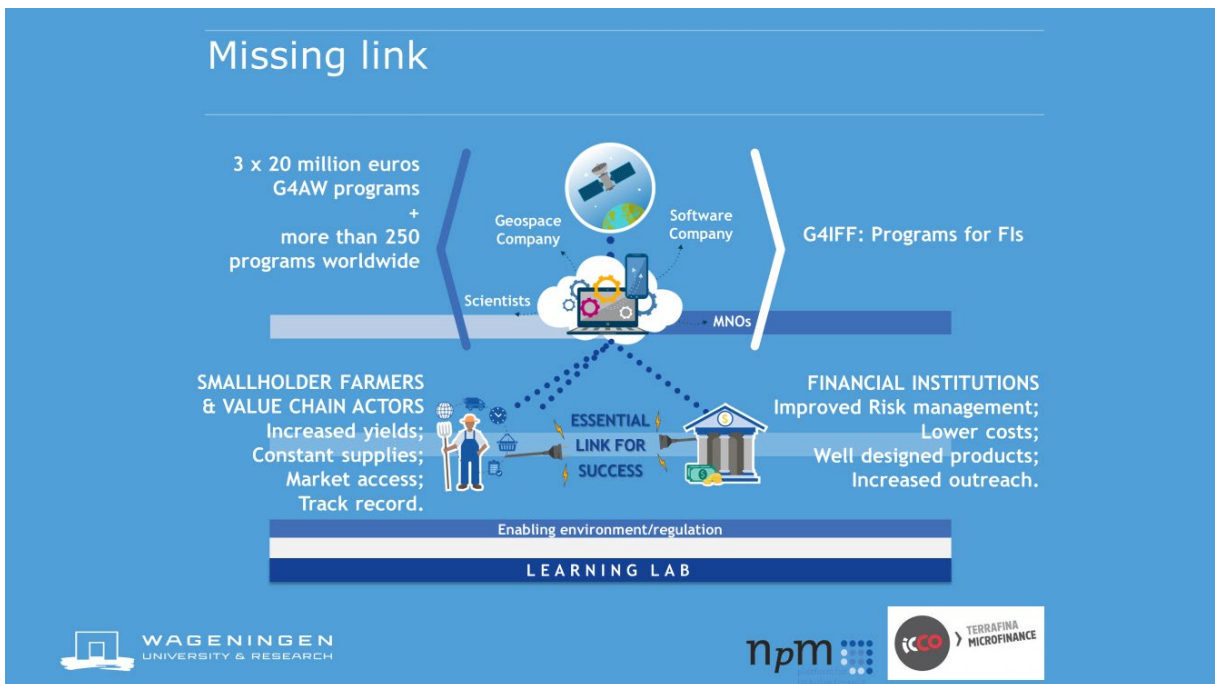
Missing link

3 x 20 million euros G4AW programs + more than 250 programs worldwide

Geospace Company

Software Company

G4IFF: Programs for FIs

Scientists

MNOs

SMALLHOLDER FARMERS & VALUE CHAIN ACTORS
Increased yields;
Constant supplies;
Market access;
Track record.

ESSENTIAL LINK FOR SUCCESS

FINANCIAL INSTITUTIONS
Improved Risk management;
Lower costs;
Well designed products;
Increased outreach.

Enabling environment/regulation

LEARNING LAB

WAGENINGEN
UNIVERSITY & RESEARCH

npm

icco
TERRAFINA MICROFINANCE